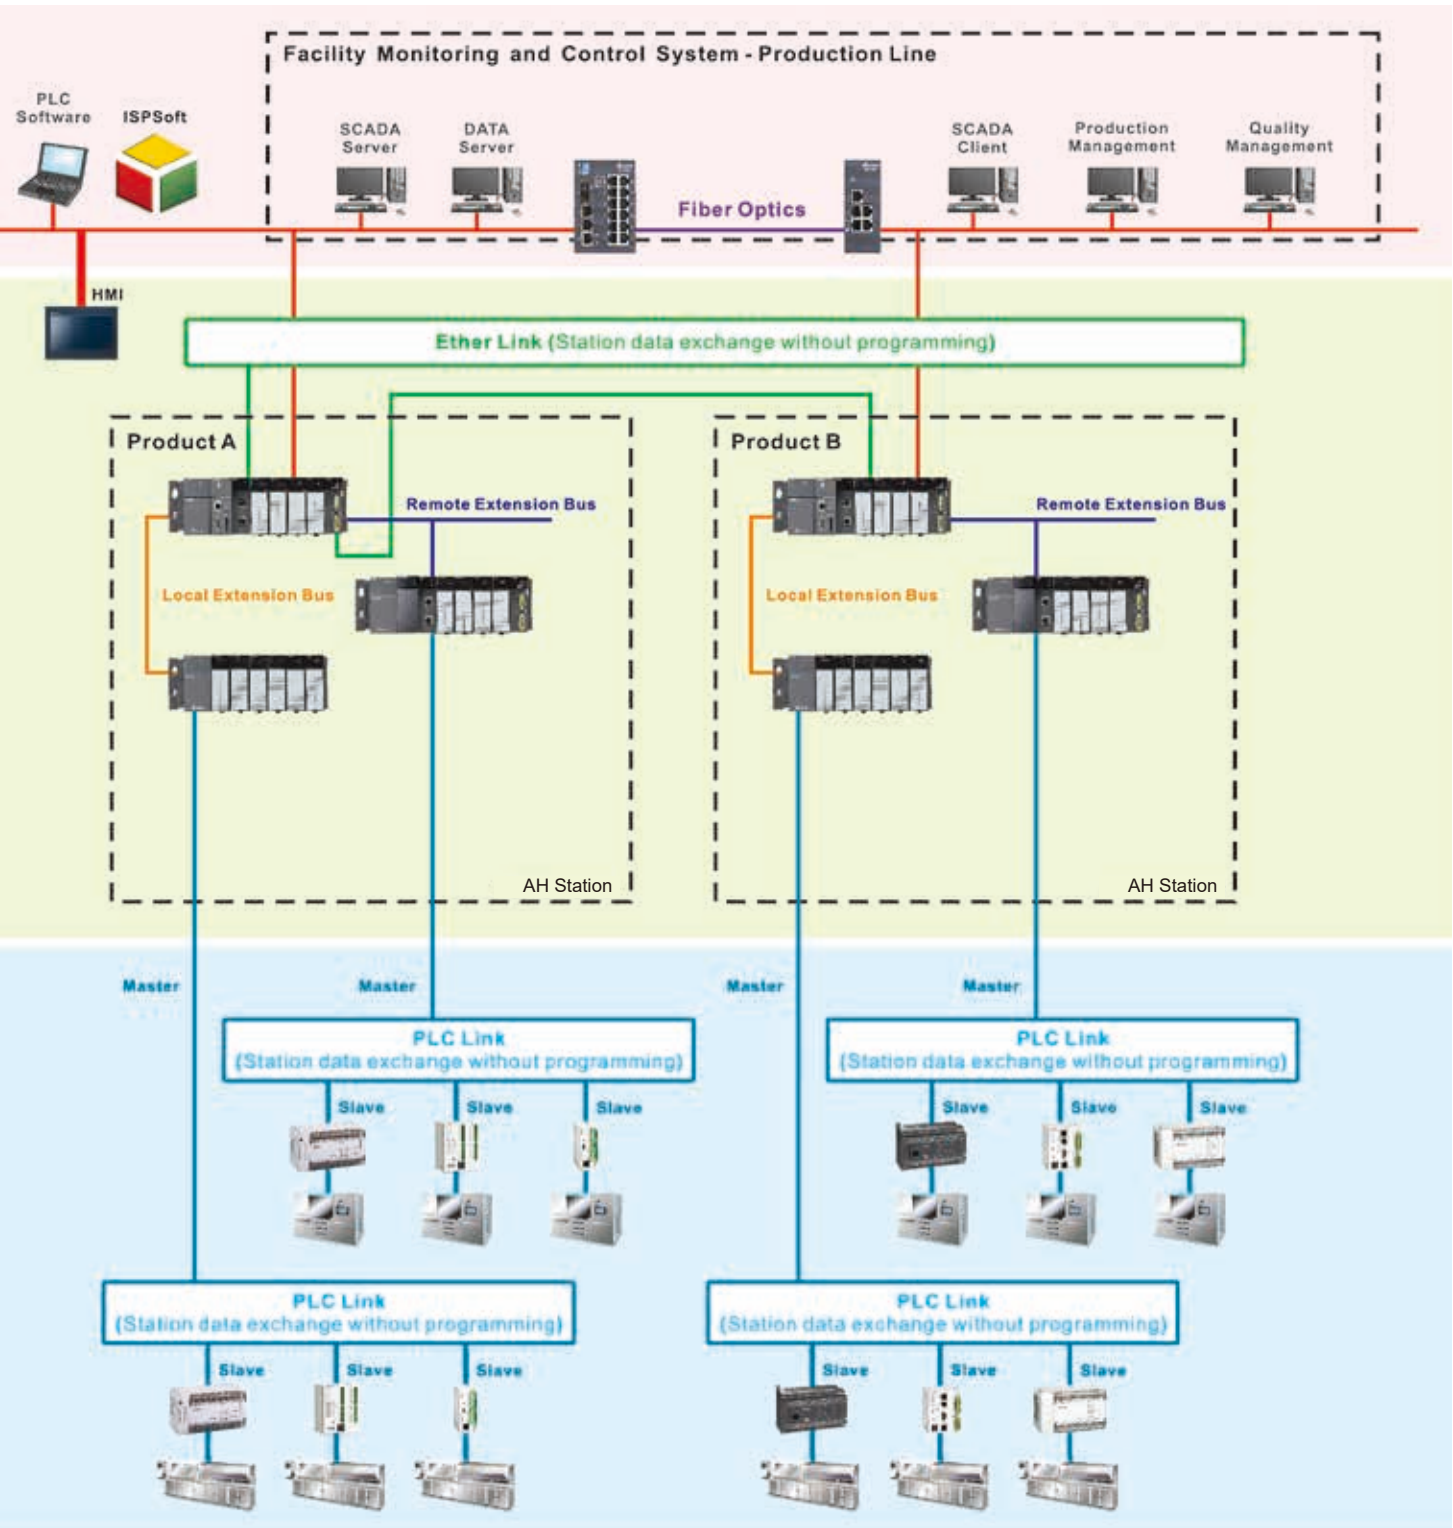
Facility Monitoring and Control System - Production Line

PLC Software

ISPSoft

SCADA Server

DATA Server

Fiber Optics

SCADA Client

Production Management

Quality Management

HMI

Ether Link (Station data exchange without programming)

Product A

Remote Extension Bus

Local Extension Bus

AH Station

Product B

Remote Extension Bus

Local Extension Bus

AH Station

Master

Master

Master

Master

PLC Link
(Station data exchange without programming)

Slave

Slave

Slave

PLC Link
(Station data exchange without programming)

Slave

Slave

Slave

PLC Link
(Station data exchange without programming)

Slave

Slave

Slave

PLC Link
(Station data exchange without programming)

Slave

Slave

Slave